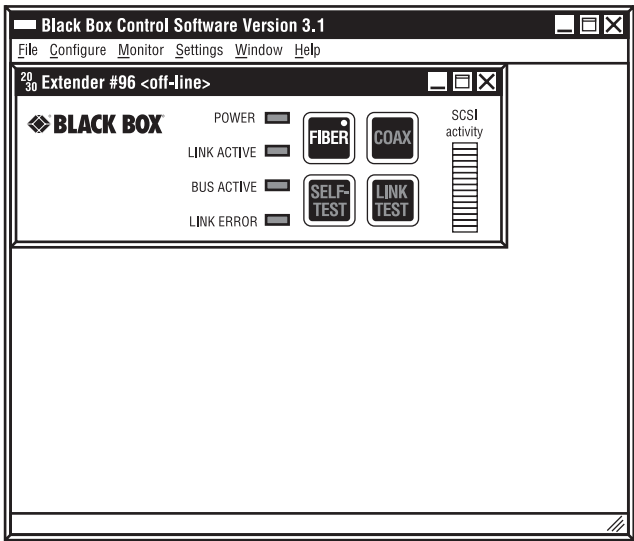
Black Box Control Software Version 3.1

File Configure Monitor Settings Window Help

$^{20}_{30}$ Extender #96 <off-line>

BLACK BOX

POWER

LINK ACTIVE

BUS ACTIVE

LINK ERROR

FIBER

COAX

SELF-TEST

LINK TEST

SCSI activity